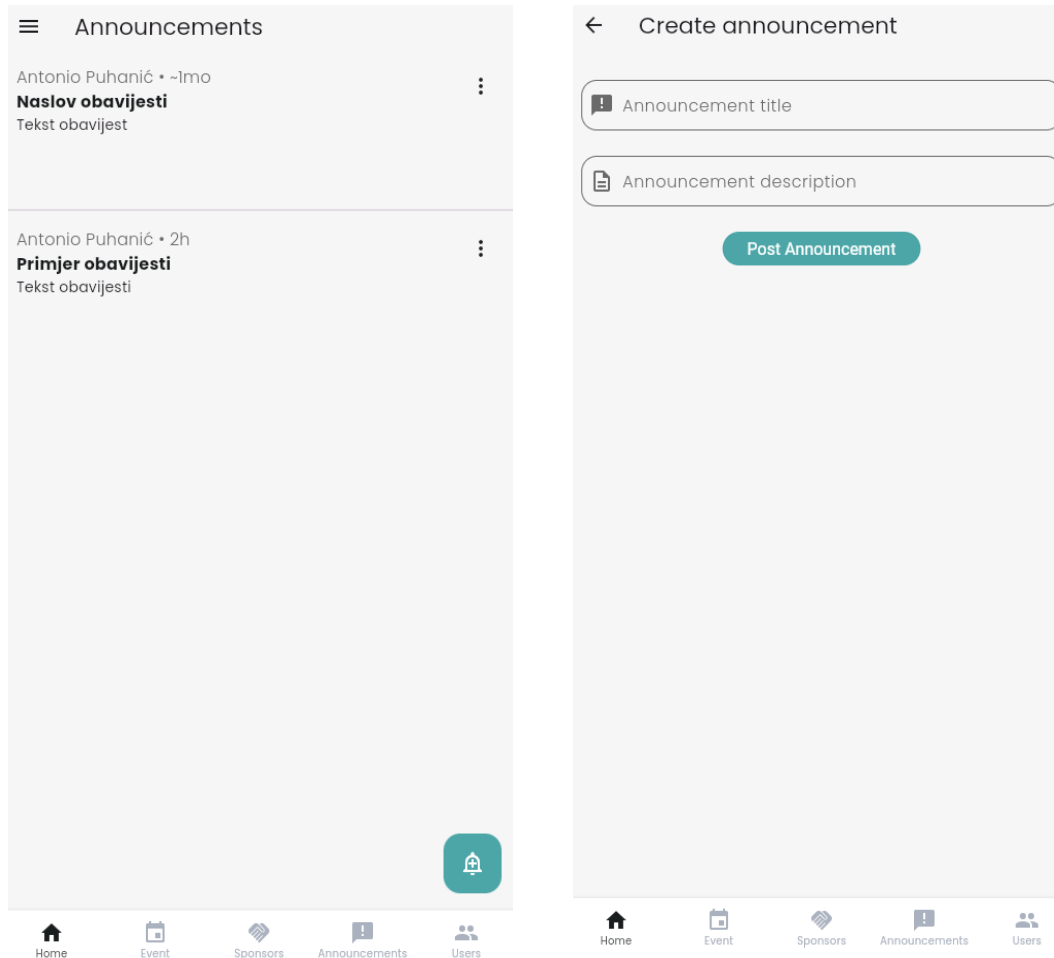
Announcements

Antonio Puhanić • ~1mo
Naslov obavijesti
Tekst obavijest

Antonio Puhanić • 2h
Primjer obavijesti
Tekst obavijesti

Home Event Sponsors Announcements Users

Create announcement

Announcement title

Announcement description

Post Announcement

Home Event Sponsors Announcements Users